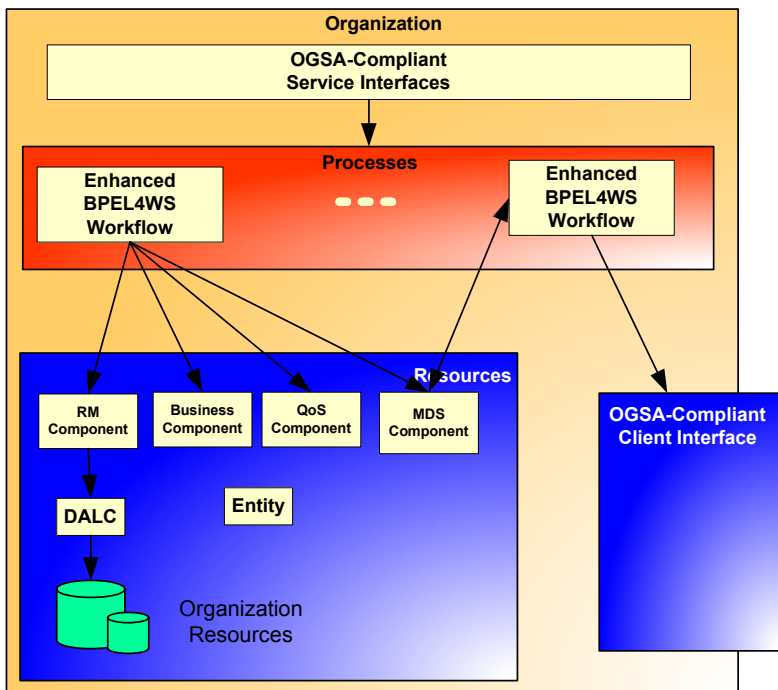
Organization

OGSA-Compliant Service Interfaces

Processes

Enhanced BPEL4WS Workflow

Enhanced BPEL4WS Workflow

Resources

RM Component

Business Component

QoS Component

MDS Component

DALC

Entity

Organization Resources

OGSA-Compliant Client Interface